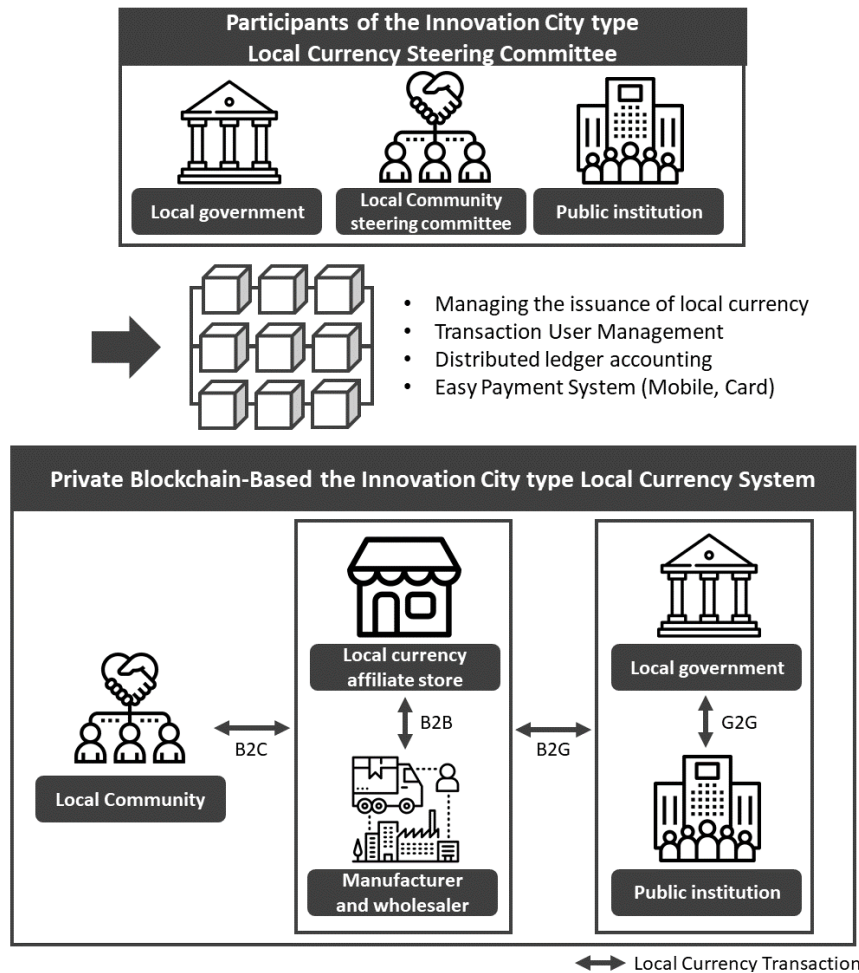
Participants of the Innovation City type
Local Currency Steering Committee

Local government

Local Community steering committee

Public institution

• Managing the issuance of local currency
• Transaction User Management
• Distributed ledger accounting
• Easy Payment System (Mobile, Card)

Private Blockchain-Based the Innovation City type Local Currency System

Local Community

B2C

Local currency affiliate store

B2B

Manufacturer and wholesaler

B2G

Local government

G2G

Public institution

Local Currency Transaction